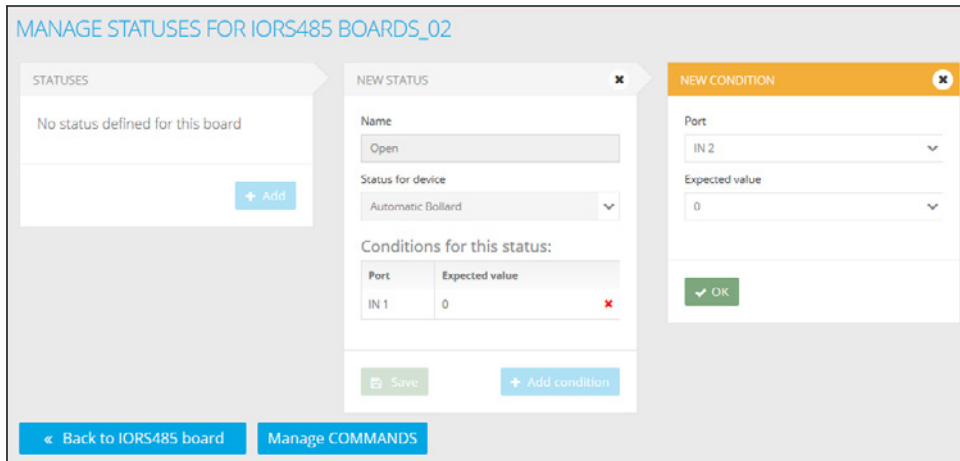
MANAGE STATUSES FOR IORS485 BOARDS_02

STATUSES

No status defined for this board

+ Add

NEW STATUS

Name

Open

Status for device

Automatic Bollard

Conditions for this status:

| Port | Expected value |
|---|---|
| IN 1 | 0 |

Save

+ Add condition

NEW CONDITION

Port

IN 2

Expected value

0

OK

« Back to IORS485 board

Manage COMMANDS